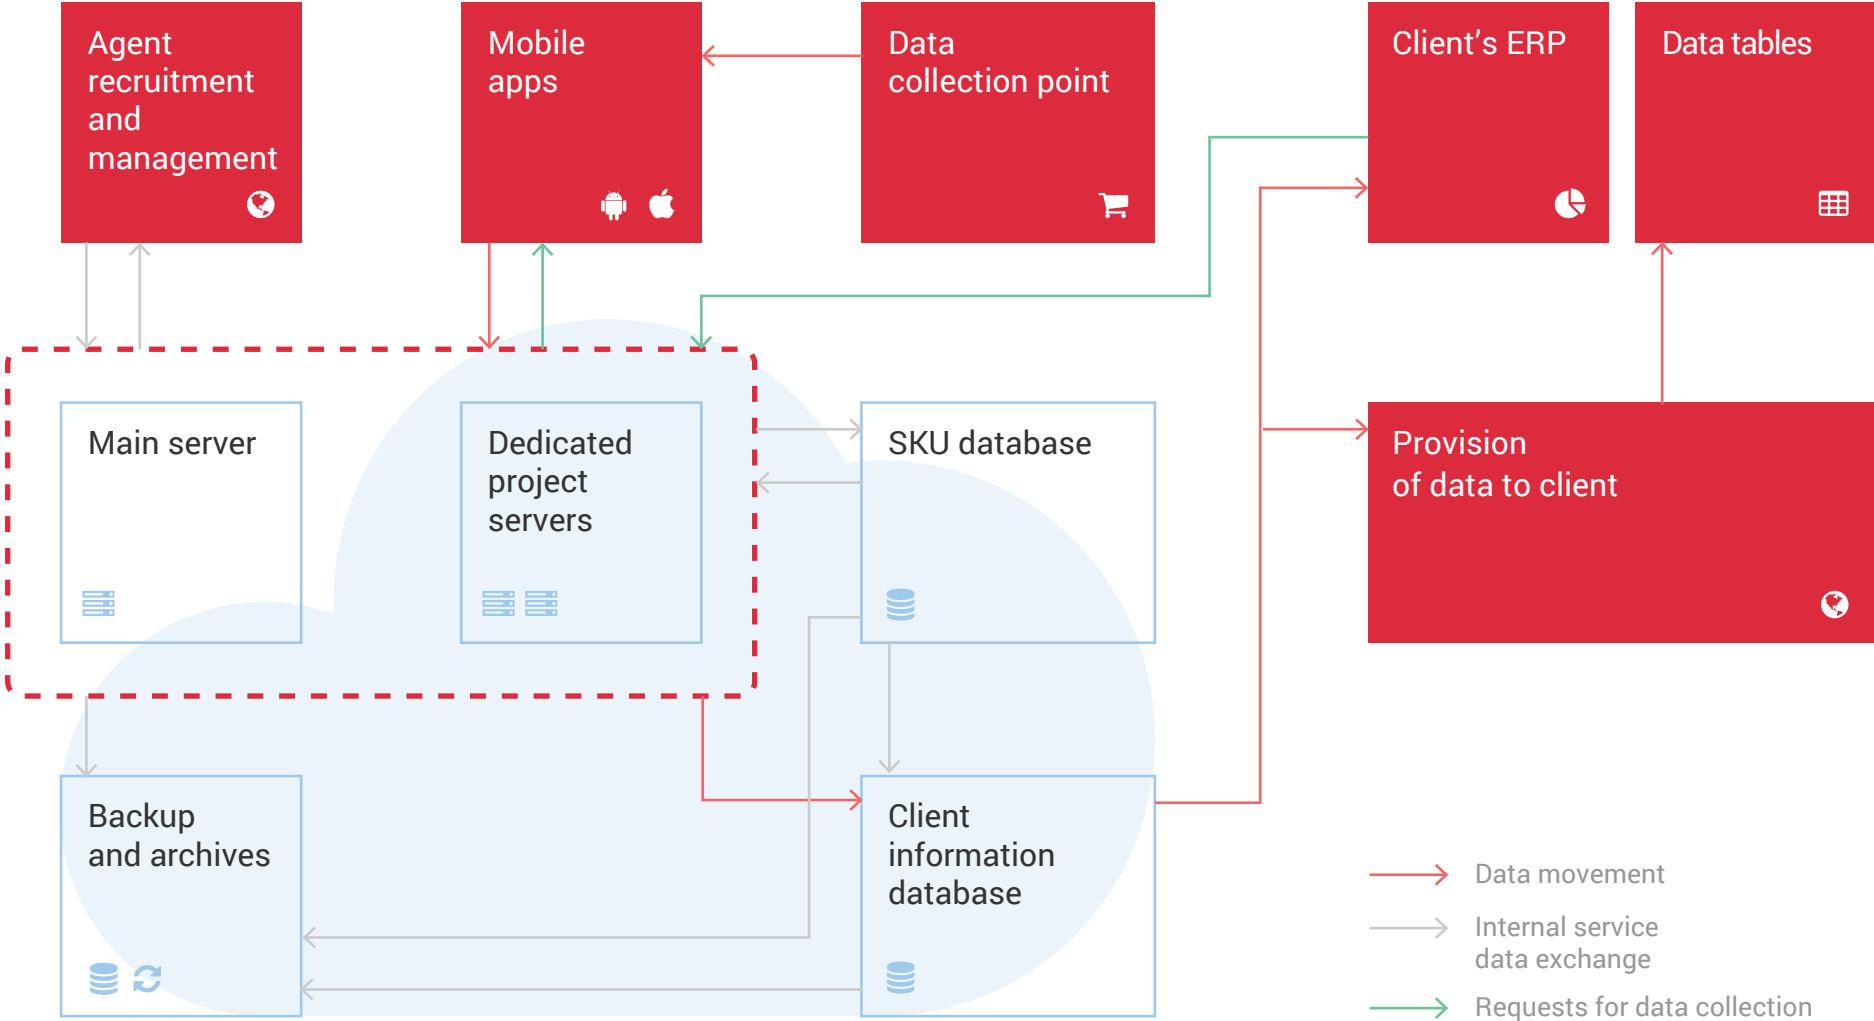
Agent recruitment and management

Mobile apps

Data collection point

Client’s ERP

Data tables

Main server

Dedicated project servers

SKU database

Provision of data to client

Backup and archives

Client information database

Data movement

Internal service data exchange

Requests for data collection